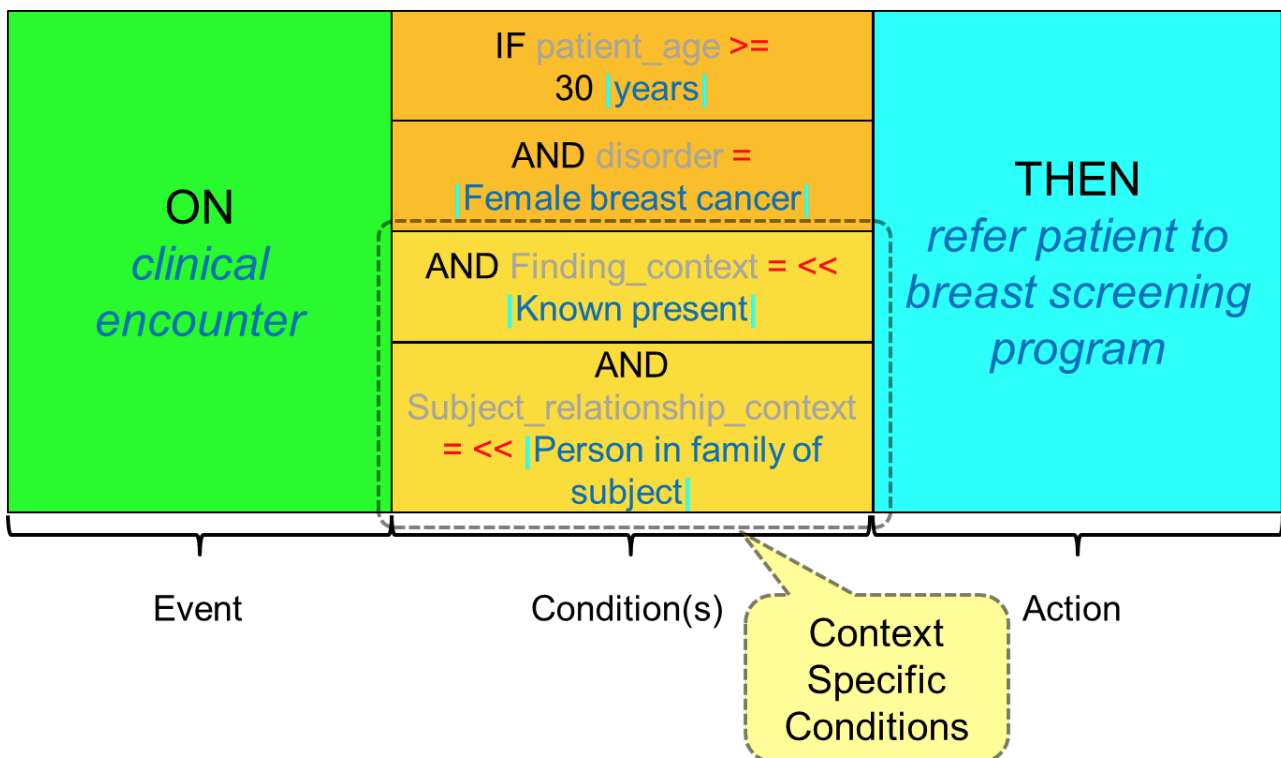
ON
clinical encounter

IF patient_age >= 30 |years|

AND disorder = |Female breast cancer|

AND Finding_context = << |Known present|

AND Subject_relationship_context = << |Person in family of subject|

THEN
refer patient to breast screening program

Event

Condition(s)

Action

Context Specific Conditions